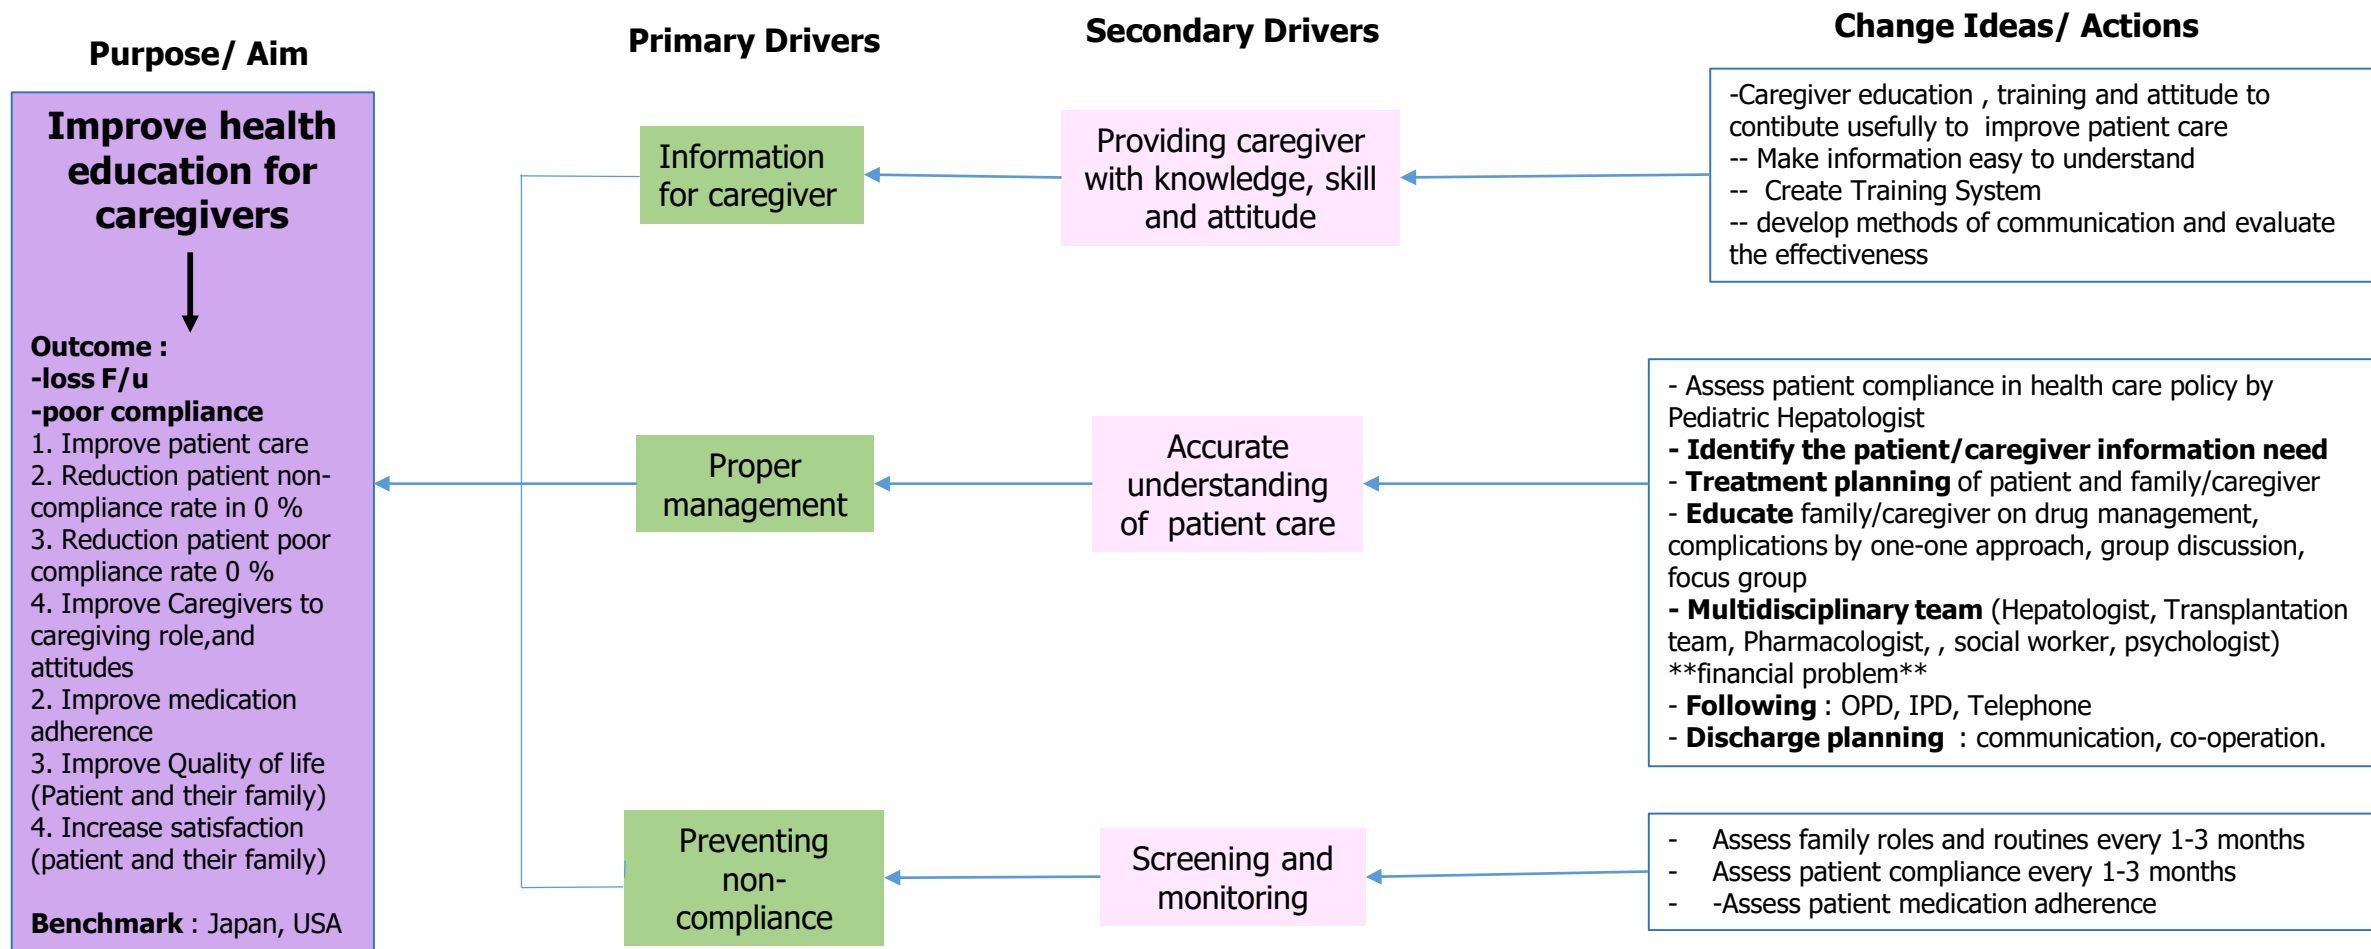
Purpose/ Aim

Improve health education for caregivers

Outcome :
-loss F/u
-poor compliance
1. Improve patient care
2. Reduction patient non-compliance rate in 0 %
3. Reduction patient poor compliance rate 0 %
4. Improve Caregivers to caregiving role,and attitudes
2. Improve medication adherence
3. Improve Quality of life (Patient and their family)
4. Increase satisfaction (patient and their family)

Benchmark : Japan, USA

Primary Drivers

Information for caregiver

Proper management

Preventing non-compliance

Secondary Drivers

Providing caregiver with knowledge, skill and attitude

Accurate understanding of patient care

Screening and monitoring

Change Ideas/ Actions

-Caregiver education , training and attitude to contibute usefully to improve patient care
-- Make information easy to understand
-- Create Training System
-- develop methods of communication and evaluate the effectiveness

- Assess patient compliance in health care policy by Pediatric Hepatologist
- Identify the patient/caregiver information need
- Treatment planning of patient and family/caregiver
- Educate family/caregiver on drug management, complications by one-one approach, group discussion, focus group
- Multidisciplinary team (Hepatologist, Transplantation team, Pharmacologist, , social worker, psychologist) **financial problem**
- Following : OPD, IPD, Telephone
- Discharge planning : communication, co-operation.

- Assess family roles and routines every 1-3 months
- Assess patient compliance every 1-3 months
- -Assess patient medication adherence